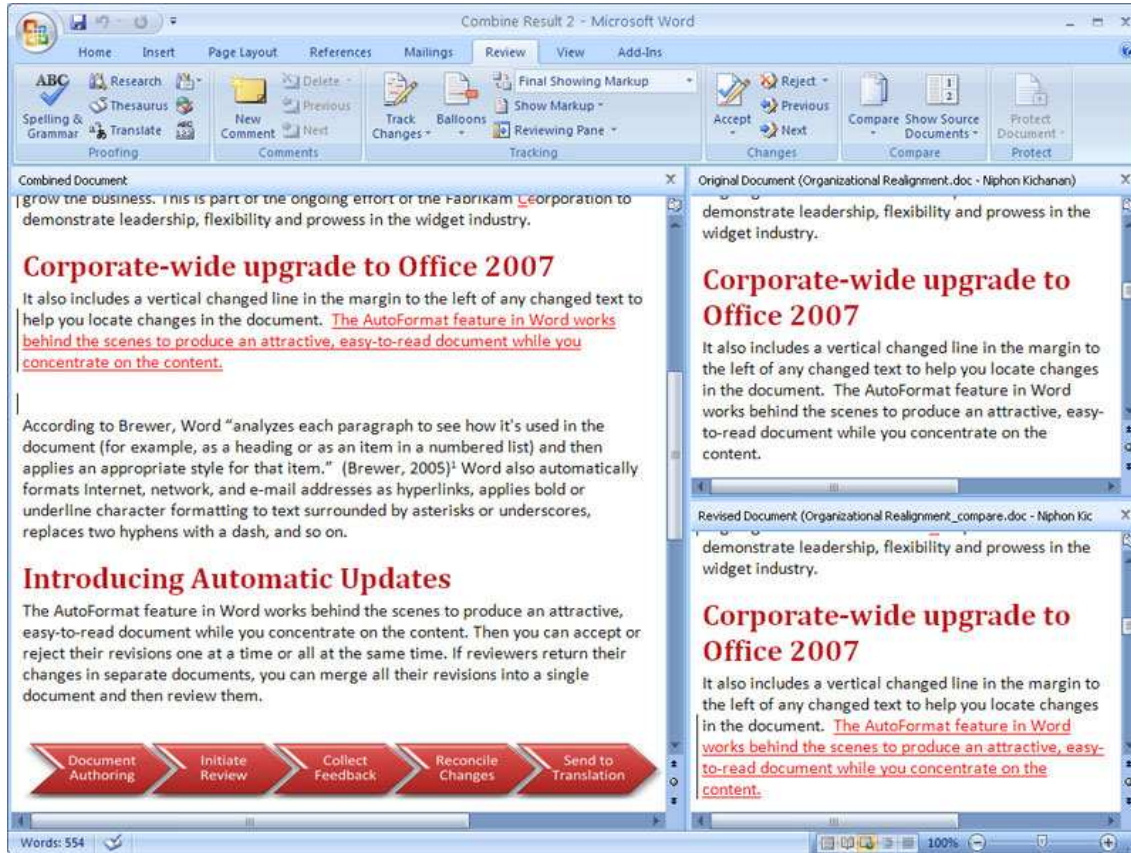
Combine Result 2 - Microsoft Word

Home Insert Page Layout References Mailings Review View Add-Ins

ABC Spelling & Grammar Research Thesaurus Translate Proofing

New Comment Delete Previous Next Comments

Track Changes Balloons Final Showing Markup Show Markup Reviewing Pane Tracking

Accept Reject Previous Next Changes

Compare Show Source Documents Compare

Protect Document Protect

Combined Document

grow the business. This is part of the ongoing effort of the Fabrikam Ceorporation to demonstrate leadership, flexibility and prowess in the widget industry.

Corporate-wide upgrade to Office 2007

It also includes a vertical changed line in the margin to the left of any changed text to help you locate changes in the document. The AutoFormat feature in Word works behind the scenes to produce an attractive, easy-to-read document while you concentrate on the content.

According to Brewer, Word "analyzes each paragraph to see how it's used in the document (for example, as a heading or as an item in a numbered list) and then applies an appropriate style for that item." (Brewer, 2005)$^1$ Word also automatically formats Internet, network, and e-mail addresses as hyperlinks, applies bold or underline character formatting to text surrounded by asterisks or underscores, replaces two hyphens with a dash, and so on.

Introducing Automatic Updates

The AutoFormat feature in Word works behind the scenes to produce an attractive, easy-to-read document while you concentrate on the content. Then you can accept or reject their revisions one at a time or all at the same time. If reviewers return their changes in separate documents, you can merge all their revisions into a single document and then review them.

Document Authoring | Initiate Review | Collect Feedback | Reconcile Changes | Send to Translation

Original Document (Organizational Realignment.doc - Niphon Kichanan)

demonstrate leadership, flexibility and prowess in the widget industry.

Corporate-wide upgrade to Office 2007

It also includes a vertical changed line in the margin to the left of any changed text to help you locate changes in the document. The AutoFormat feature in Word works behind the scenes to produce an attractive, easy-to-read document while you concentrate on the content.

Revised Document (Organizational Realignment_compare.doc - Niphon Kic

demonstrate leadership, flexibility and prowess in the widget industry.

Corporate-wide upgrade to Office 2007

It also includes a vertical changed line in the margin to the left of any changed text to help you locate changes in the document. The AutoFormat feature in Word works behind the scenes to produce an attractive, easy-to-read document while you concentrate on the content.

Words: 554 100%